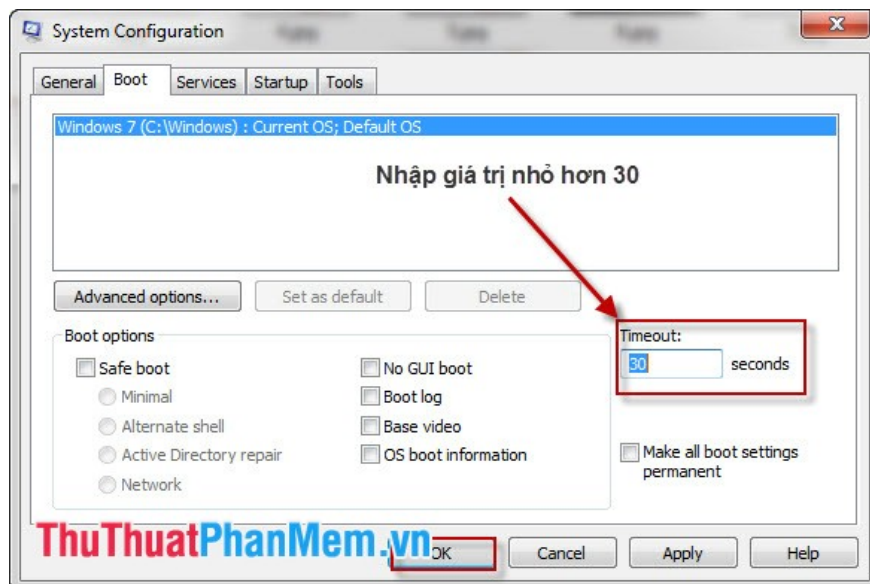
System Configuration

General Boot Services Startup Tools

Windows 7 (C:\Windows) : Current OS; Default OS

Nhập giá trị nhỏ hơn 30

Advanced options... Set as default Delete

Boot options

Safe boot

Minimal

Alternate shell

Active Directory repair

Network

No GUI boot

Boot log

Base video

OS boot information

Timeout:

30 seconds

Make all boot settings permanent

ThuThuatPhanMem.vn

OK Cancel Apply Help